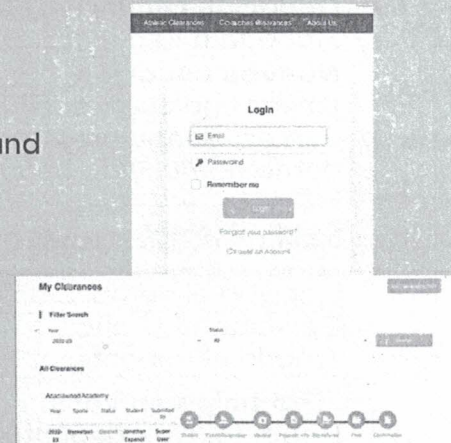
nd

Athletic Clearances Coaches Clearances About Us

Login

Email

Password

Remember me

Login

Forgot your password?

Create an Account

My Clearances

Filter Search

Year

2022-23

Status

All

All Clearances

Abandoned Academy

| Year | Sports | Status | Student | Submitted by |
|---|---|---|---|---|
| 2022-23 | Basketball | Started | Jonathan Espanol | Super User |

Student Parent/Guardian Medical Physicals Info Signatures Print Confirmation